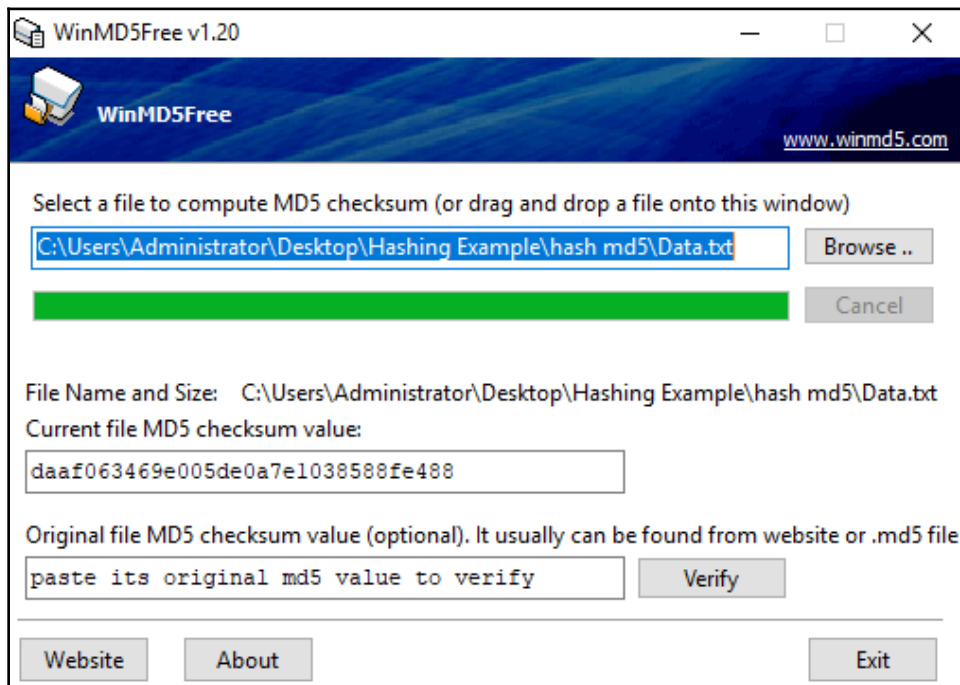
WinMD5Free v1.20

WinMD5Free

www.winmd5.com

Select a file to compute MD5 checksum (or drag and drop a file onto this window)

C:\Users\Administrator\Desktop\Hashing Example\hash md5\Data.txt

Browse ..

Cancel

File Name and Size: C:\Users\Administrator\Desktop\Hashing Example\hash md5\Data.txt

Current file MD5 checksum value:

daaf063469e005de0a7e1038588fe488

Original file MD5 checksum value (optional). It usually can be found from website or .md5 file

paste its original md5 value to verify

Verify

Website

About

Exit